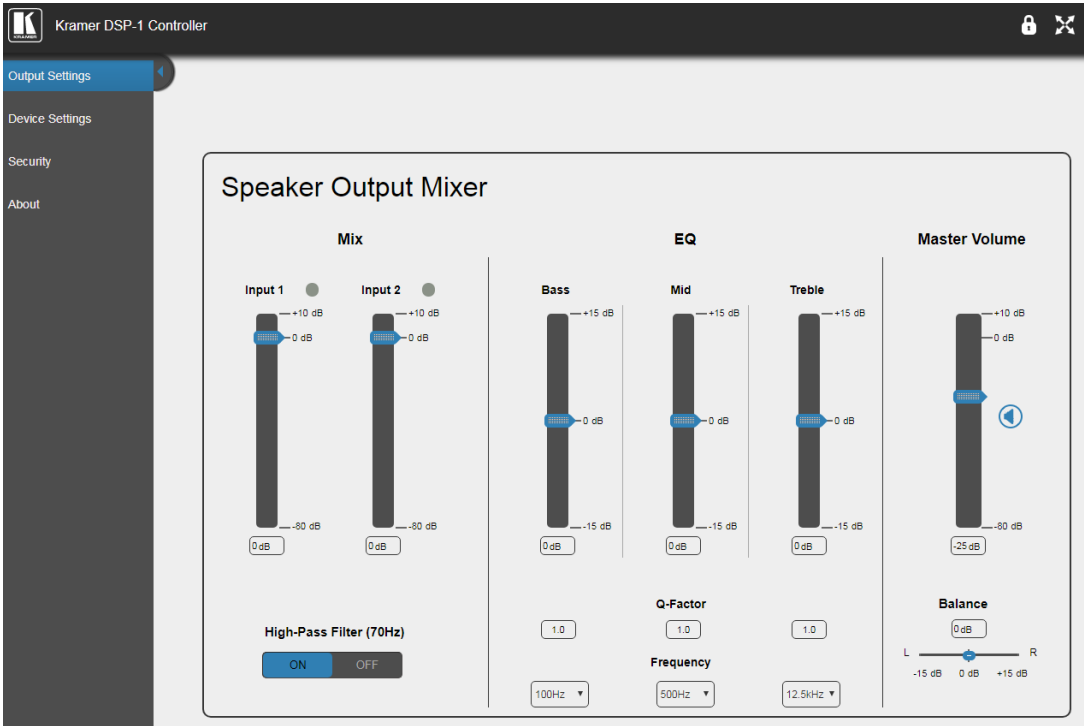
KRAMER
Kramer DSP-1 Controller

Output Settings
Device Settings
Security
About

Speaker Output Mixer

Mix

Input 1
Input 2

+10 dB
0 dB
-80 dB
0dB

+10 dB
0 dB
-80 dB
0dB

High-Pass Filter (70Hz)
ON
OFF

EQ

Bass
+15 dB
0 dB
-15 dB
0dB

Mid
+15 dB
0 dB
-15 dB
0dB

Treble
+15 dB
0 dB
-15 dB
0dB

Q-Factor
1.0
1.0
1.0

Frequency
100Hz
500Hz
12.5kHz

Master Volume
+10 dB
0 dB
-80 dB
-25 dB

Balance
0dB
L
R
-15 dB
0 dB
+15 dB